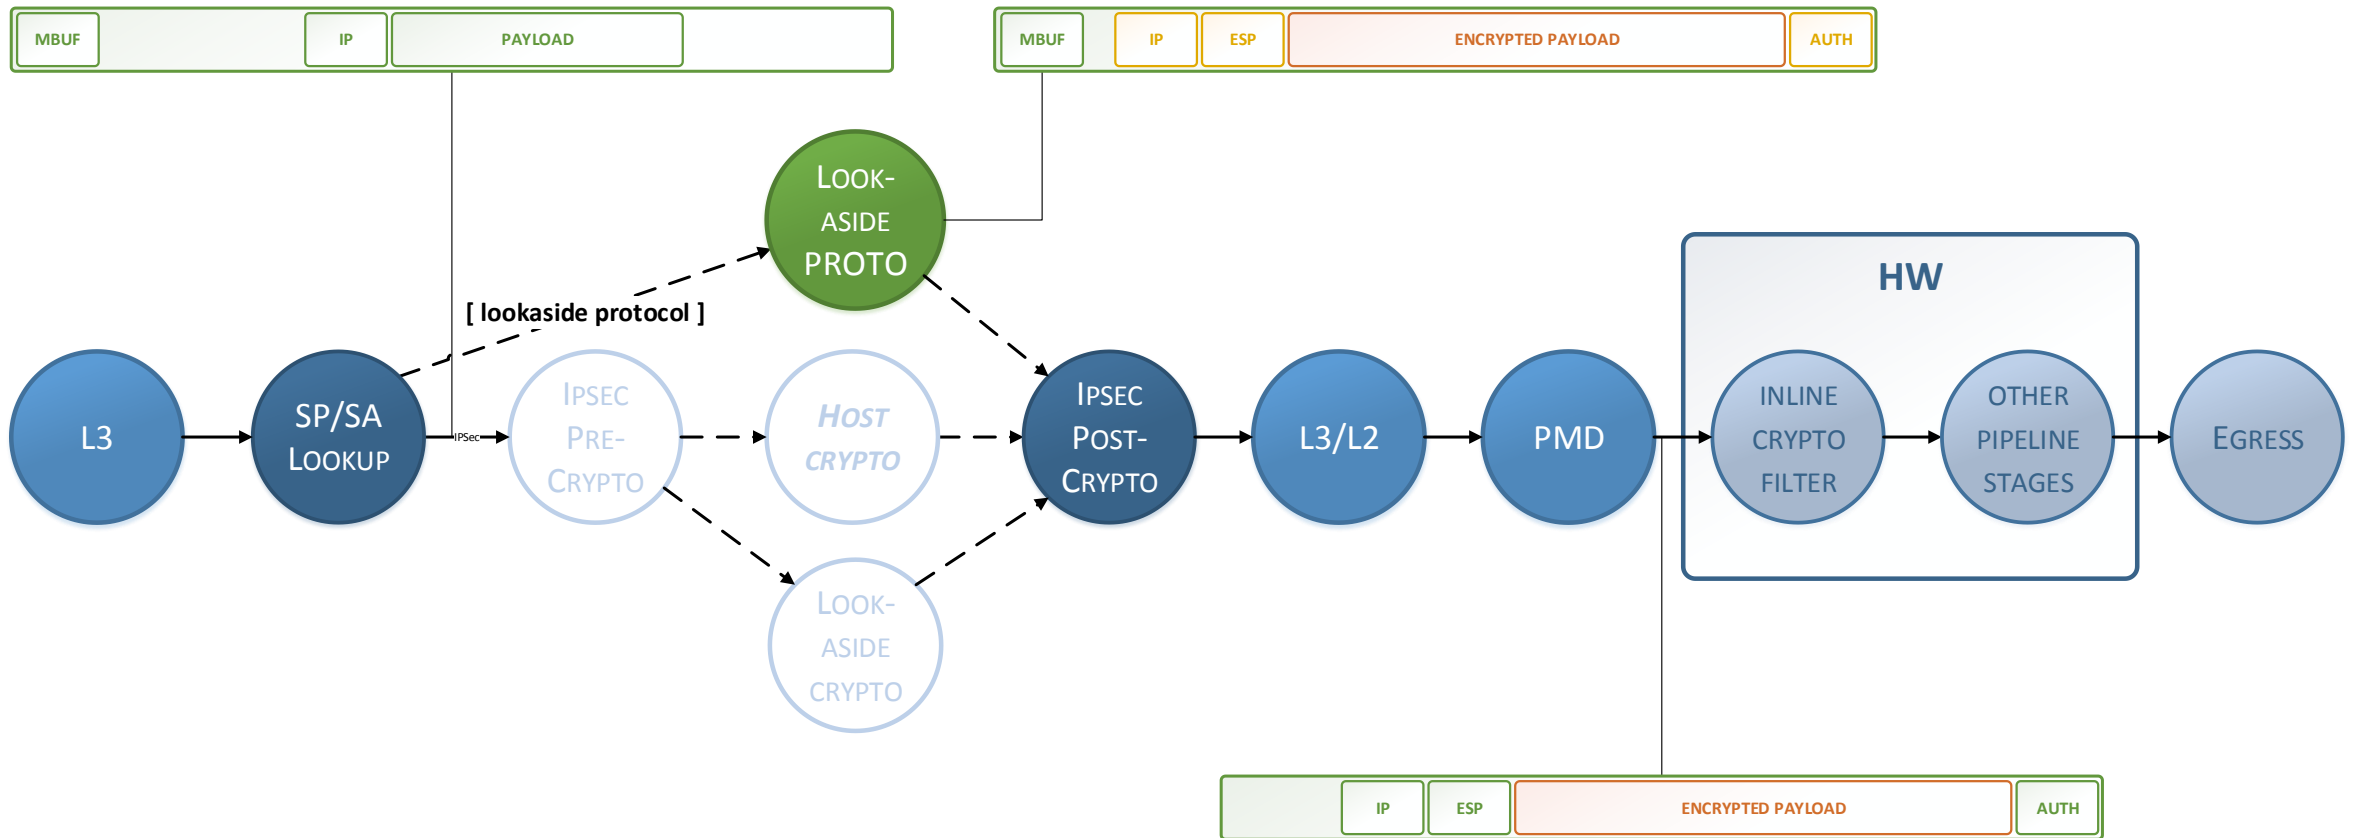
MBUF IP PAYLOAD

MBUF IP ESP ENCRYPTED PAYLOAD AUTH

LOOK-ASIDE PROTO

[ lookaside protocol ]

HW

L3

SP/SA LOOKUP

IPSec

IPSEC PRE-CRYPTO

HOST CRYPTO

IPSEC POST-CRYPTO

L3/L2

PMD

INLINE CRYPTO FILTER

OTHER PIPELINE STAGES

EGRESS

LOOK-ASIDE CRYPTO

IP ESP ENCRYPTED PAYLOAD AUTH